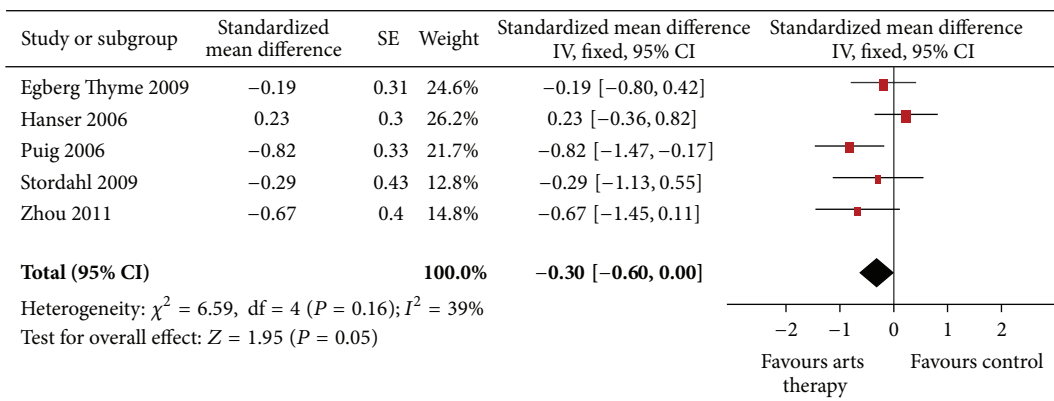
| Study or subgroup | Standardized mean difference | SE | Weight | Standardized mean difference IV, fixed, 95% CI | Standardized mean difference IV, fixed, 95% CI |
|---|---|---|---|---|---|
| Egberg Thyme 2009 | −0.19 | 0.31 | 24.6% | −0.19 [−0.80, 0.42] | |
| Hanser 2006 | 0.23 | 0.3 | 26.2% | 0.23 [−0.36, 0.82] | |
| Puig 2006 | −0.82 | 0.33 | 21.7% | −0.82 [−1.47, −0.17] | |
| Stordahl 2009 | −0.29 | 0.43 | 12.8% | −0.29 [−1.13, 0.55] | |
| Zhou 2011 | −0.67 | 0.4 | 14.8% | −0.67 [−1.45, 0.11] | |
| **Total (95% CI)** | | | **100.0%** | **−0.30 [−0.60, 0.00]** | |

Heterogeneity: $\chi^2 = 6.59$, df = 4 ($P = 0.16$); $I^2 = 39\%$
Test for overall effect: $Z = 1.95$ ($P = 0.05$)

−2 −1 0 1 2

Favours arts therapy Favours control